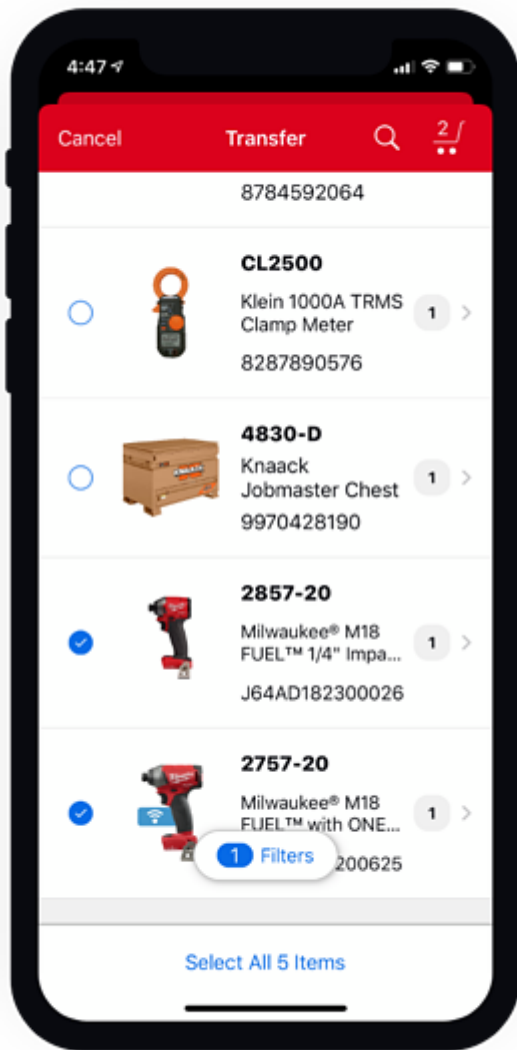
4:47

Cancel Transfer 2

8784592064

CL2500
Klein 1000A TRMS Clamp Meter
8287890576
1

4830-D
Knaack Jobmaster Chest
9970428190
1

2857-20
Milwaukee® M18 FUEL™ 1/4" Impa...
J64AD182300026
1

2757-20
Milwaukee® M18 FUEL™ with ONE...
200625
1

1 Filters

Select All 5 Items